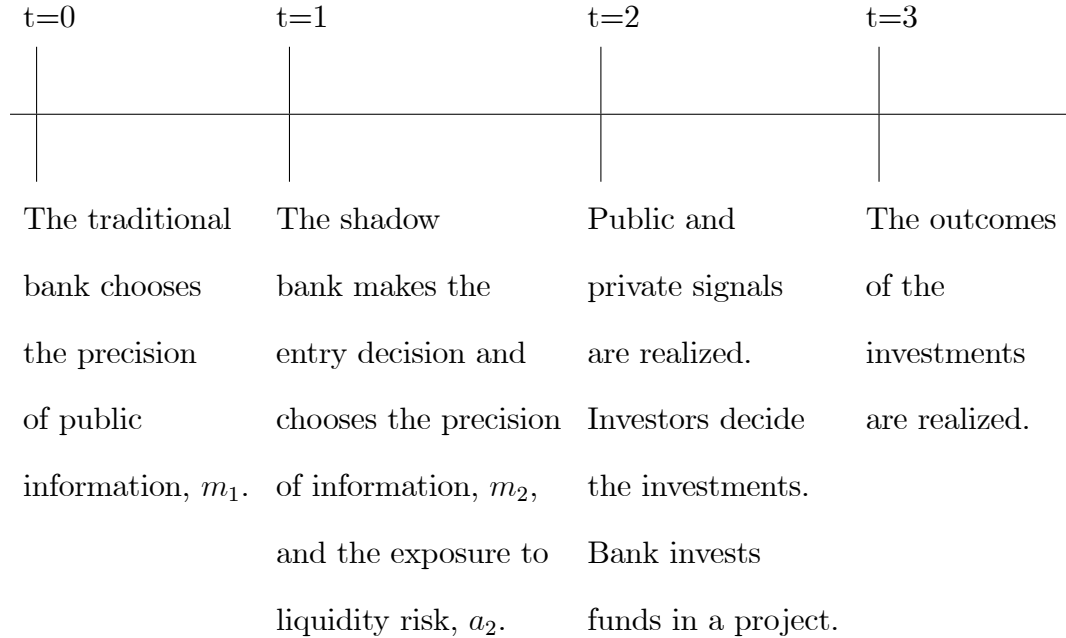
t=0

The traditional bank chooses the precision of public information, $m_1$.

t=1

The shadow bank makes the entry decision and chooses the precision of information, $m_2$, and the exposure to liquidity risk, $a_2$.

t=2

Public and private signals are realized. Investors decide the investments. Bank invests funds in a project.

t=3

The outcomes of the investments are realized.